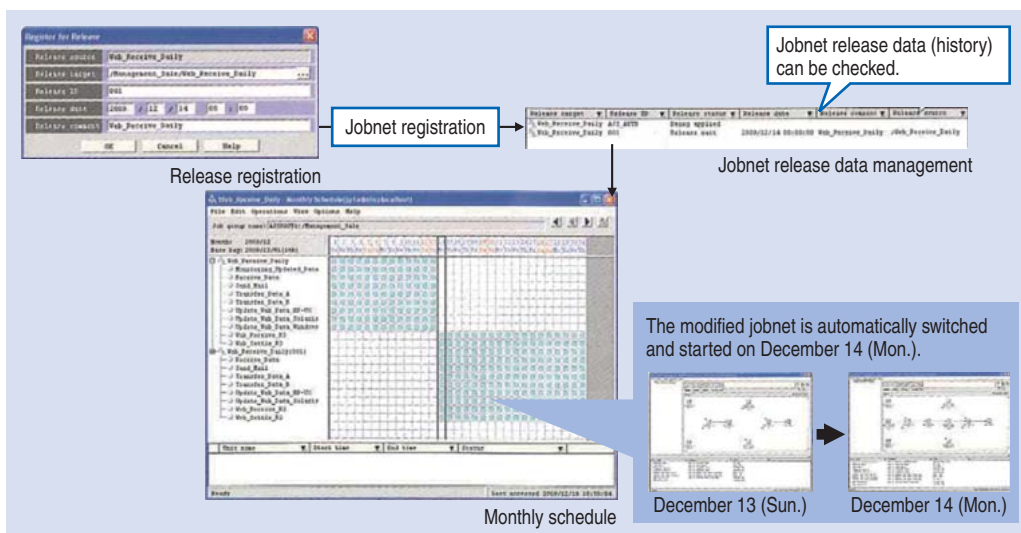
Register for Release

Release source | Web_Receive_Daily
Release target | /Management_Sale/Web_Receive_Daily
Release ID | 001
Release date | 2009 / 12 / 14 00 : 00
Release comment | Web_Receive_Daily

OK | Cancel | Help

Release registration

Jobnet registration

Jobnet release data (history) can be checked.

| Release target | Release ID | Release status | Release date | Release comment | Release source |
|---|---|---|---|---|---|
| Web_Receive_Daily | AJS_AUTO | Being applied | | | |
| Web_Receive_Daily | 001 | Release wait | 2009/12/14 00:00:00 | Web_Receive_Daily | /Web_Receive_Daily |

Jobnet release data management

Web_Receive_Daily - Monthly Schedule

File Edit Operations View Options Help

Job group name: AJSROOT1/Management_Sale

Month: 2009/12
Base day: 2009/12/01(00:00)

Web_Receive_Daily
Receive_Data
Send_Mail
Transfer_Data_A
Transfer_Data_B
Update_Web_Data_HP-UX
Update_Web_Data_Solaris
Update_Web_Data_Windows
Web_Receive_E3
Web_Details_E3
Web_Receive_Daily(001)
Receive_Data
Send_Mail
Transfer_Data_A
Transfer_Data_B
Update_Web_Data_HP-UX
Update_Web_Data_Solaris
Web_Receive_E3
Web_Details_E3

Unit name | Start time | End time | Status

Ready

Monthly schedule

The modified jobnet is automatically switched and started on December 14 (Mon.).

December 13 (Sun.)

December 14 (Mon.)